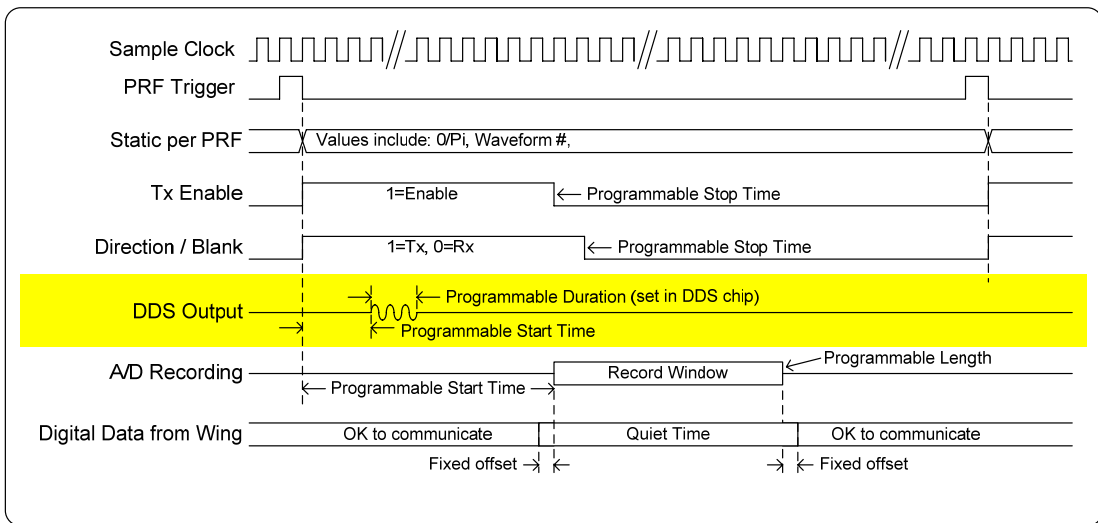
Sample Clock

PRF Trigger

Static per PRF

Values include: 0/Pi, Waveform #,

Tx Enable

1=Enable

← Programmable Stop Time

Direction / Blank

1=Tx, 0=Rx

← Programmable Stop Time

DDS Output

← Programmable Duration (set in DDS chip)

← Programmable Start Time

A/D Recording

← Programmable Start Time

Record Window

← Programmable Length

Digital Data from Wing

OK to communicate

Quiet Time

OK to communicate

Fixed offset

← Fixed offset